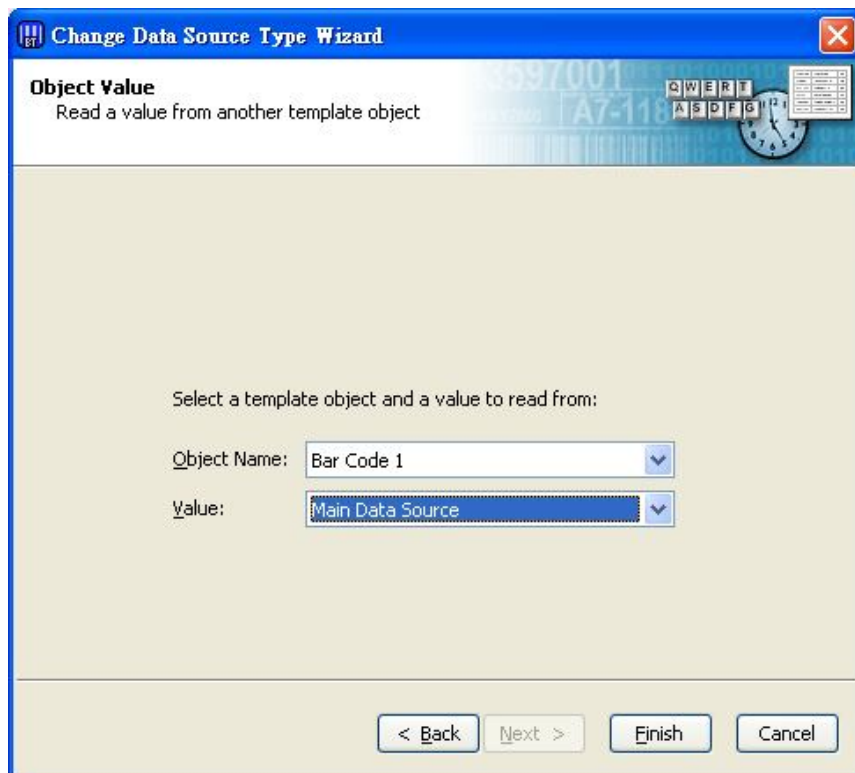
Change Data Source Type Wizard

Object Value
Read a value from another template object

3597001
A7-118
QWERT
ASDFG

Select a template object and a value to read from:

Object Name: Bar Code 1

Value: Main Data Source

< Back Next > Finish Cancel